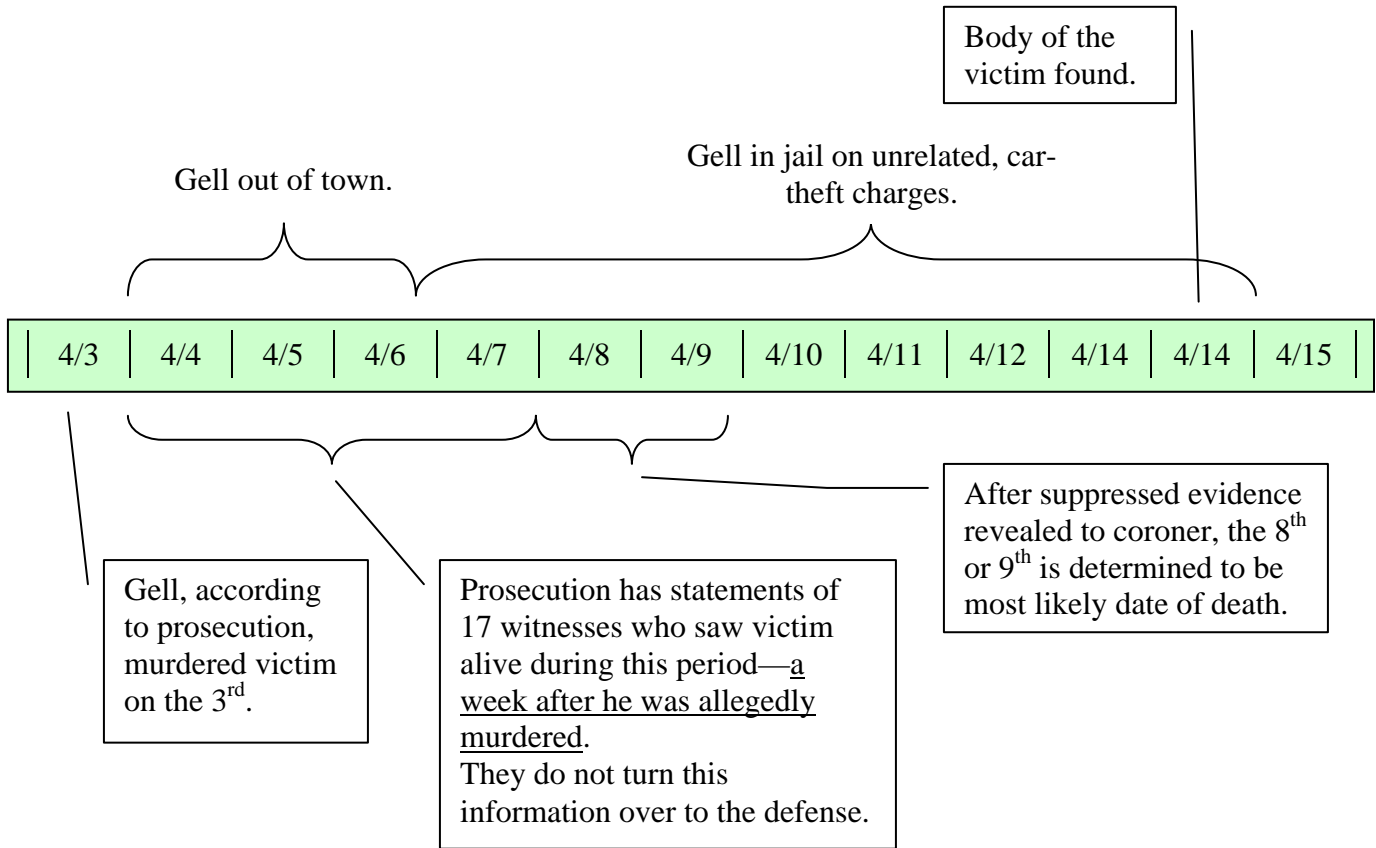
Body of the victim found.

Gell out of town.

Gell in jail on unrelated, car-theft charges.

| 4/3 | 4/4 | 4/5 | 4/6 | 4/7 | 4/8 | 4/9 | 4/10 | 4/11 | 4/12 | 4/14 | 4/14 | 4/15 |
|---|---|---|---|---|---|---|---|---|---|---|---|---|

After suppressed evidence revealed to coroner, the $8^{th}$ or $9^{th}$ is determined to be most likely date of death.

Gell, according to prosecution, murdered victim on the $3^{rd}$.

Prosecution has statements of 17 witnesses who saw victim alive during this period—a week after he was allegedly murdered.
They do not turn this information over to the defense.